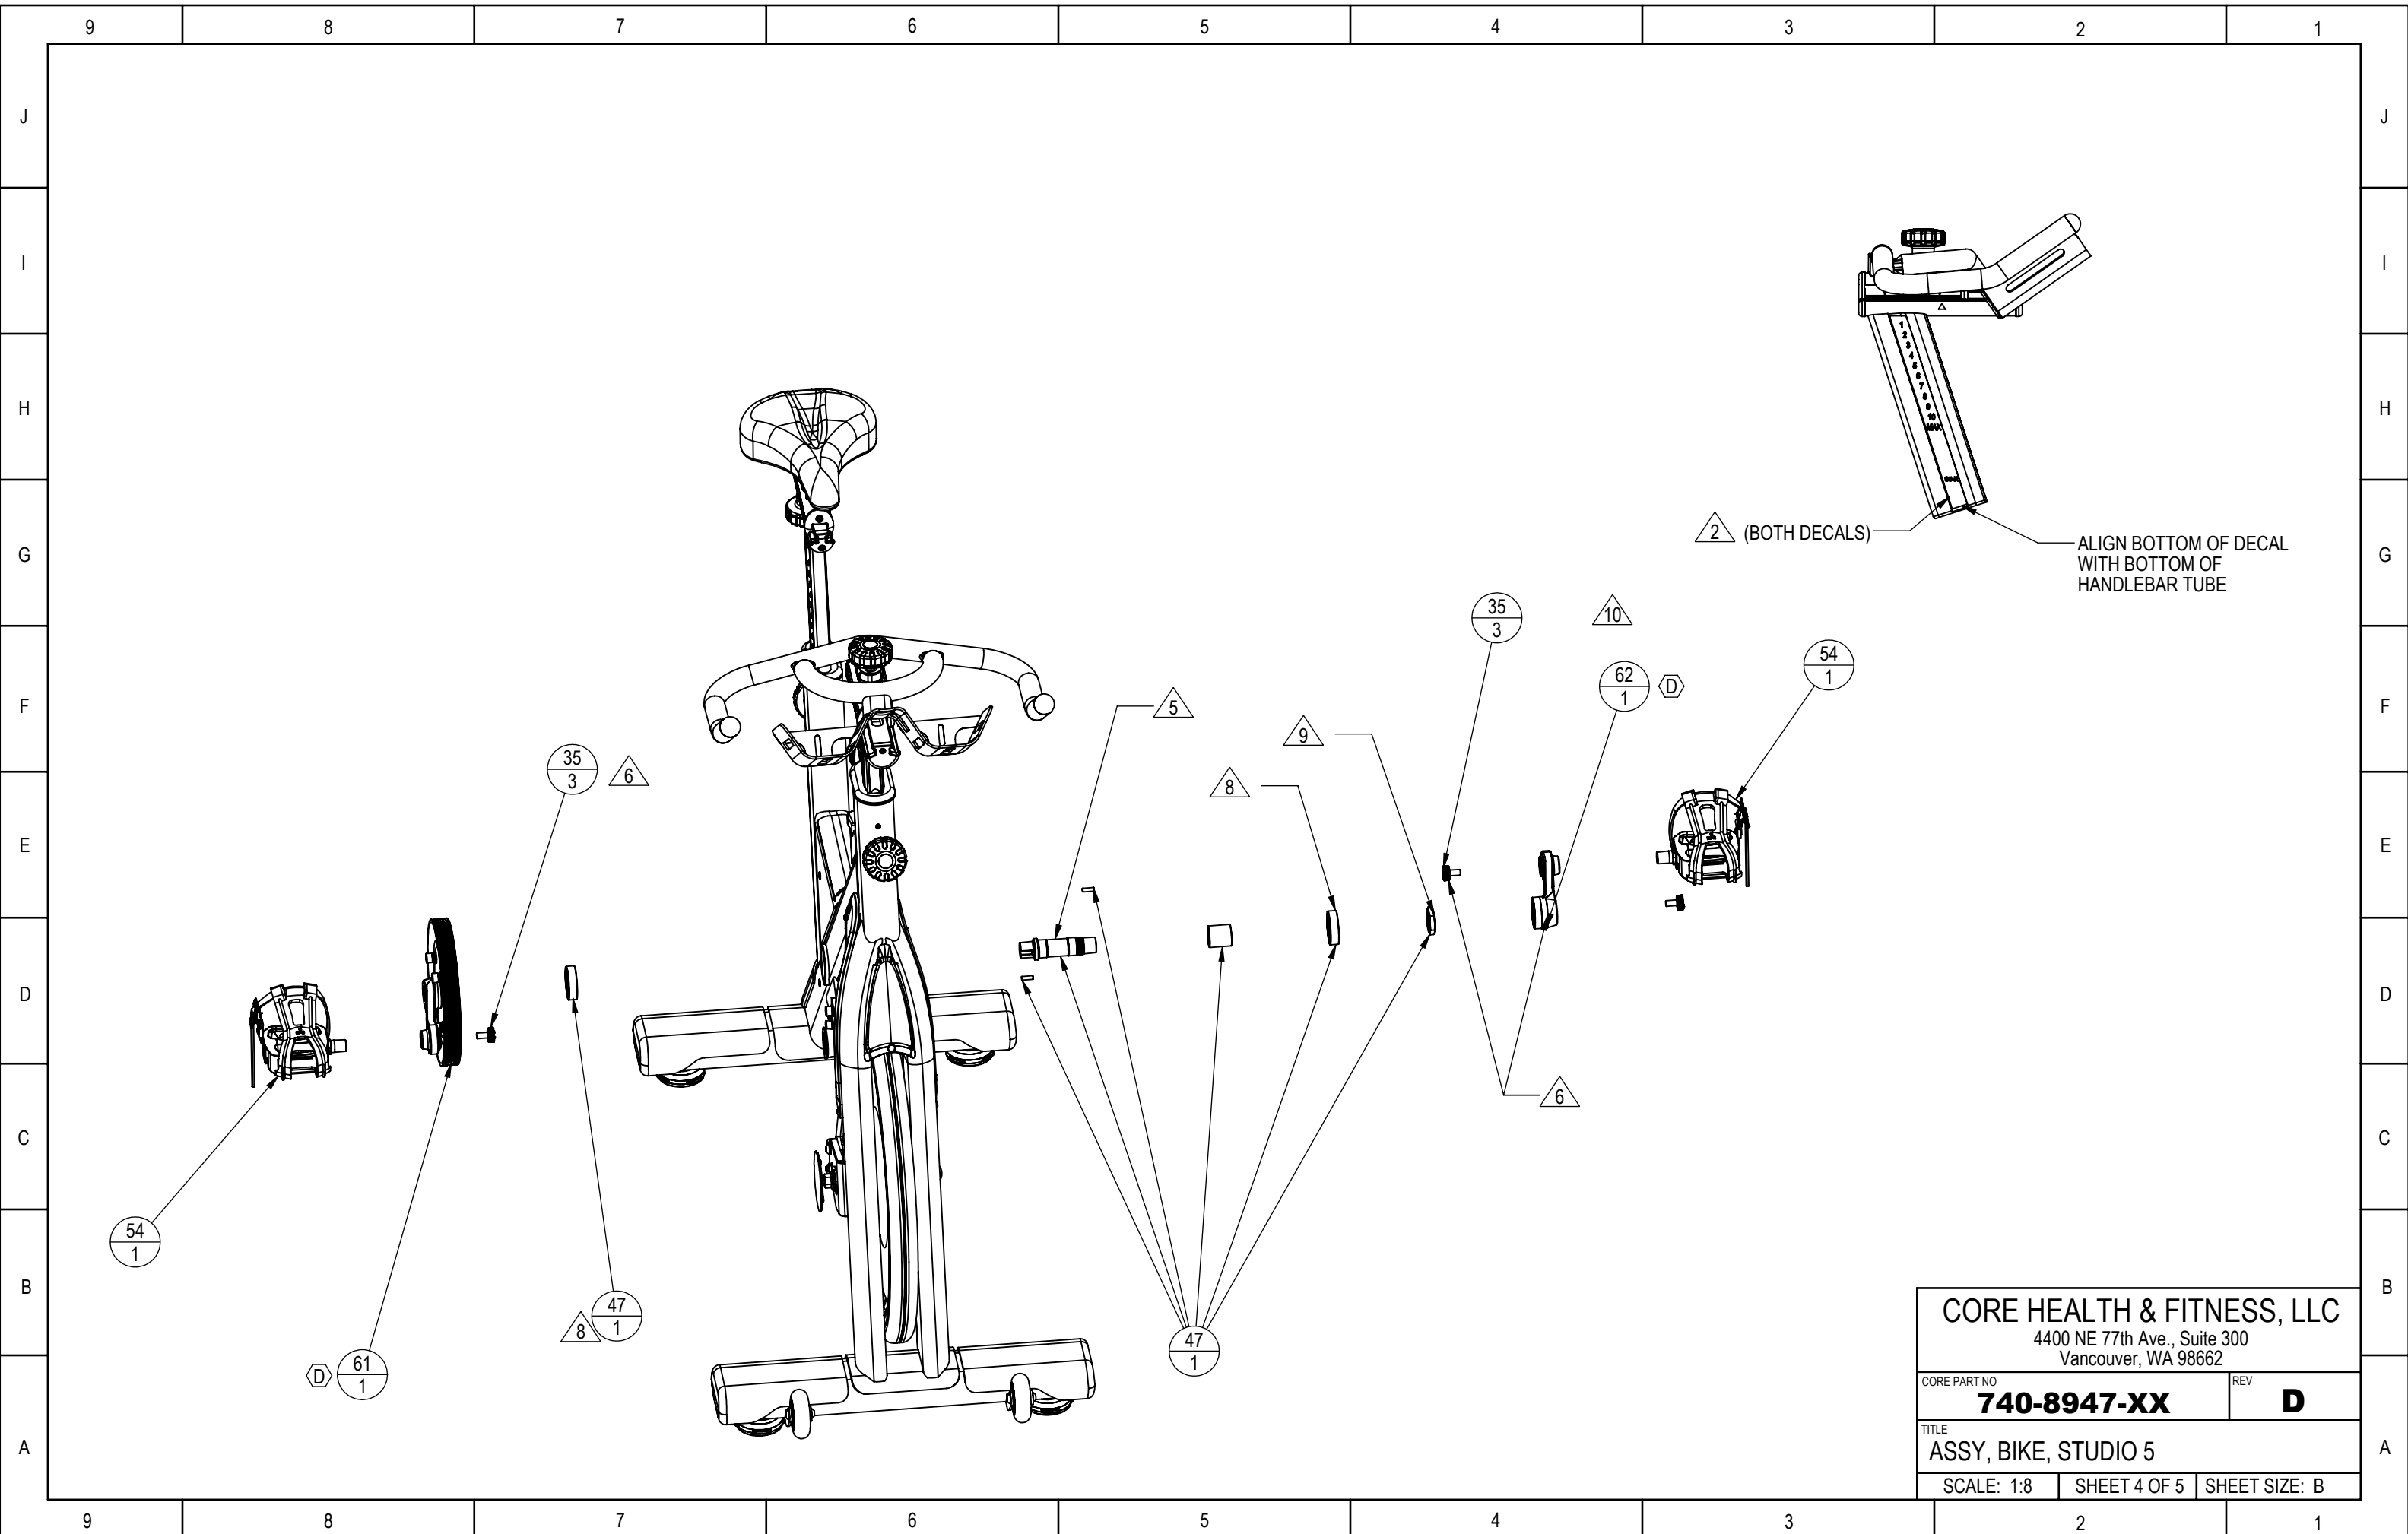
9 8 7 6 5 4 3 2 1

J I H G F E D C B A

2 (BOTH DECALS)

ALIGN BOTTOM OF DECAL WITH BOTTOM OF HANDLEBAR TUBE

$\frac{35}{3}$ 10

$\frac{62}{1}$ D

$\frac{54}{1}$

5

9

$\frac{35}{3}$ 6

8

6

$\frac{54}{1}$

8 $\frac{47}{1}$

$\frac{47}{1}$

D $\frac{61}{1}$

| CORE HEALTH & FITNESS, LLC<br>4400 NE 77th Ave., Suite 300<br>Vancouver, WA 98662 | | |
|---|---|---|
| CORE PART NO<br>740-8947-XX | | REV<br>D |
| TITLE<br>ASSY, BIKE, STUDIO 5 | | |
| SCALE: 1:8 | SHEET 4 OF 5 | SHEET SIZE: B |

9 8 7 6 5 4 3 2 1